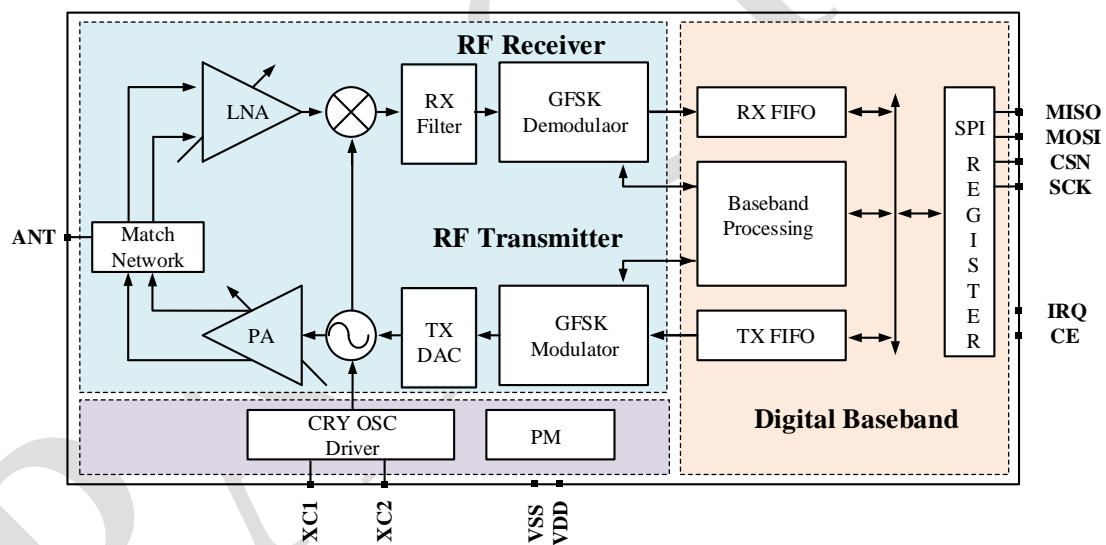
RF Receiver

LNA

RX Filter

GFSK Demodulaor

RX FIFO

SPI

REGISTER

MISO
MOSI
CSN
SCK

ANT

Match Network

Baseband Processing

RF Transmitter

PA

TX DAC

GFSK Modulator

TX FIFO

IRQ
CE

CRY OSC Driver

PM

Digital Baseband

XC1
XC2
VSS
VDD